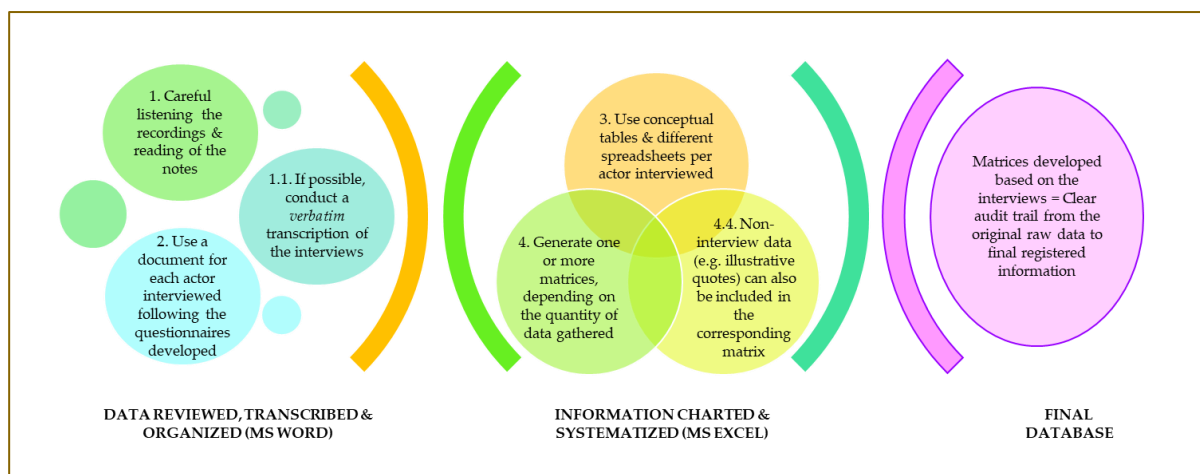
1. Careful listening the recordings & reading of the notes

1.1. If possible, conduct a *verbatim* transcription of the interviews

2. Use a document for each actor interviewed following the questionnaires developed

3. Use conceptual tables & different spreadsheets per actor interviewed

4. Generate one or more matrices, depending on the quantity of data gathered

4.4. Non-interview data (e.g. illustrative quotes) can also be included in the corresponding matrix

Matrices developed based on the interviews = Clear audit trail from the original raw data to final registered information

DATA REVIEWED, TRANSCRIBED & ORGANIZED (MS WORD)

INFORMATION CHARTED & SYSTEMATIZED (MS EXCEL)

FINAL DATABASE